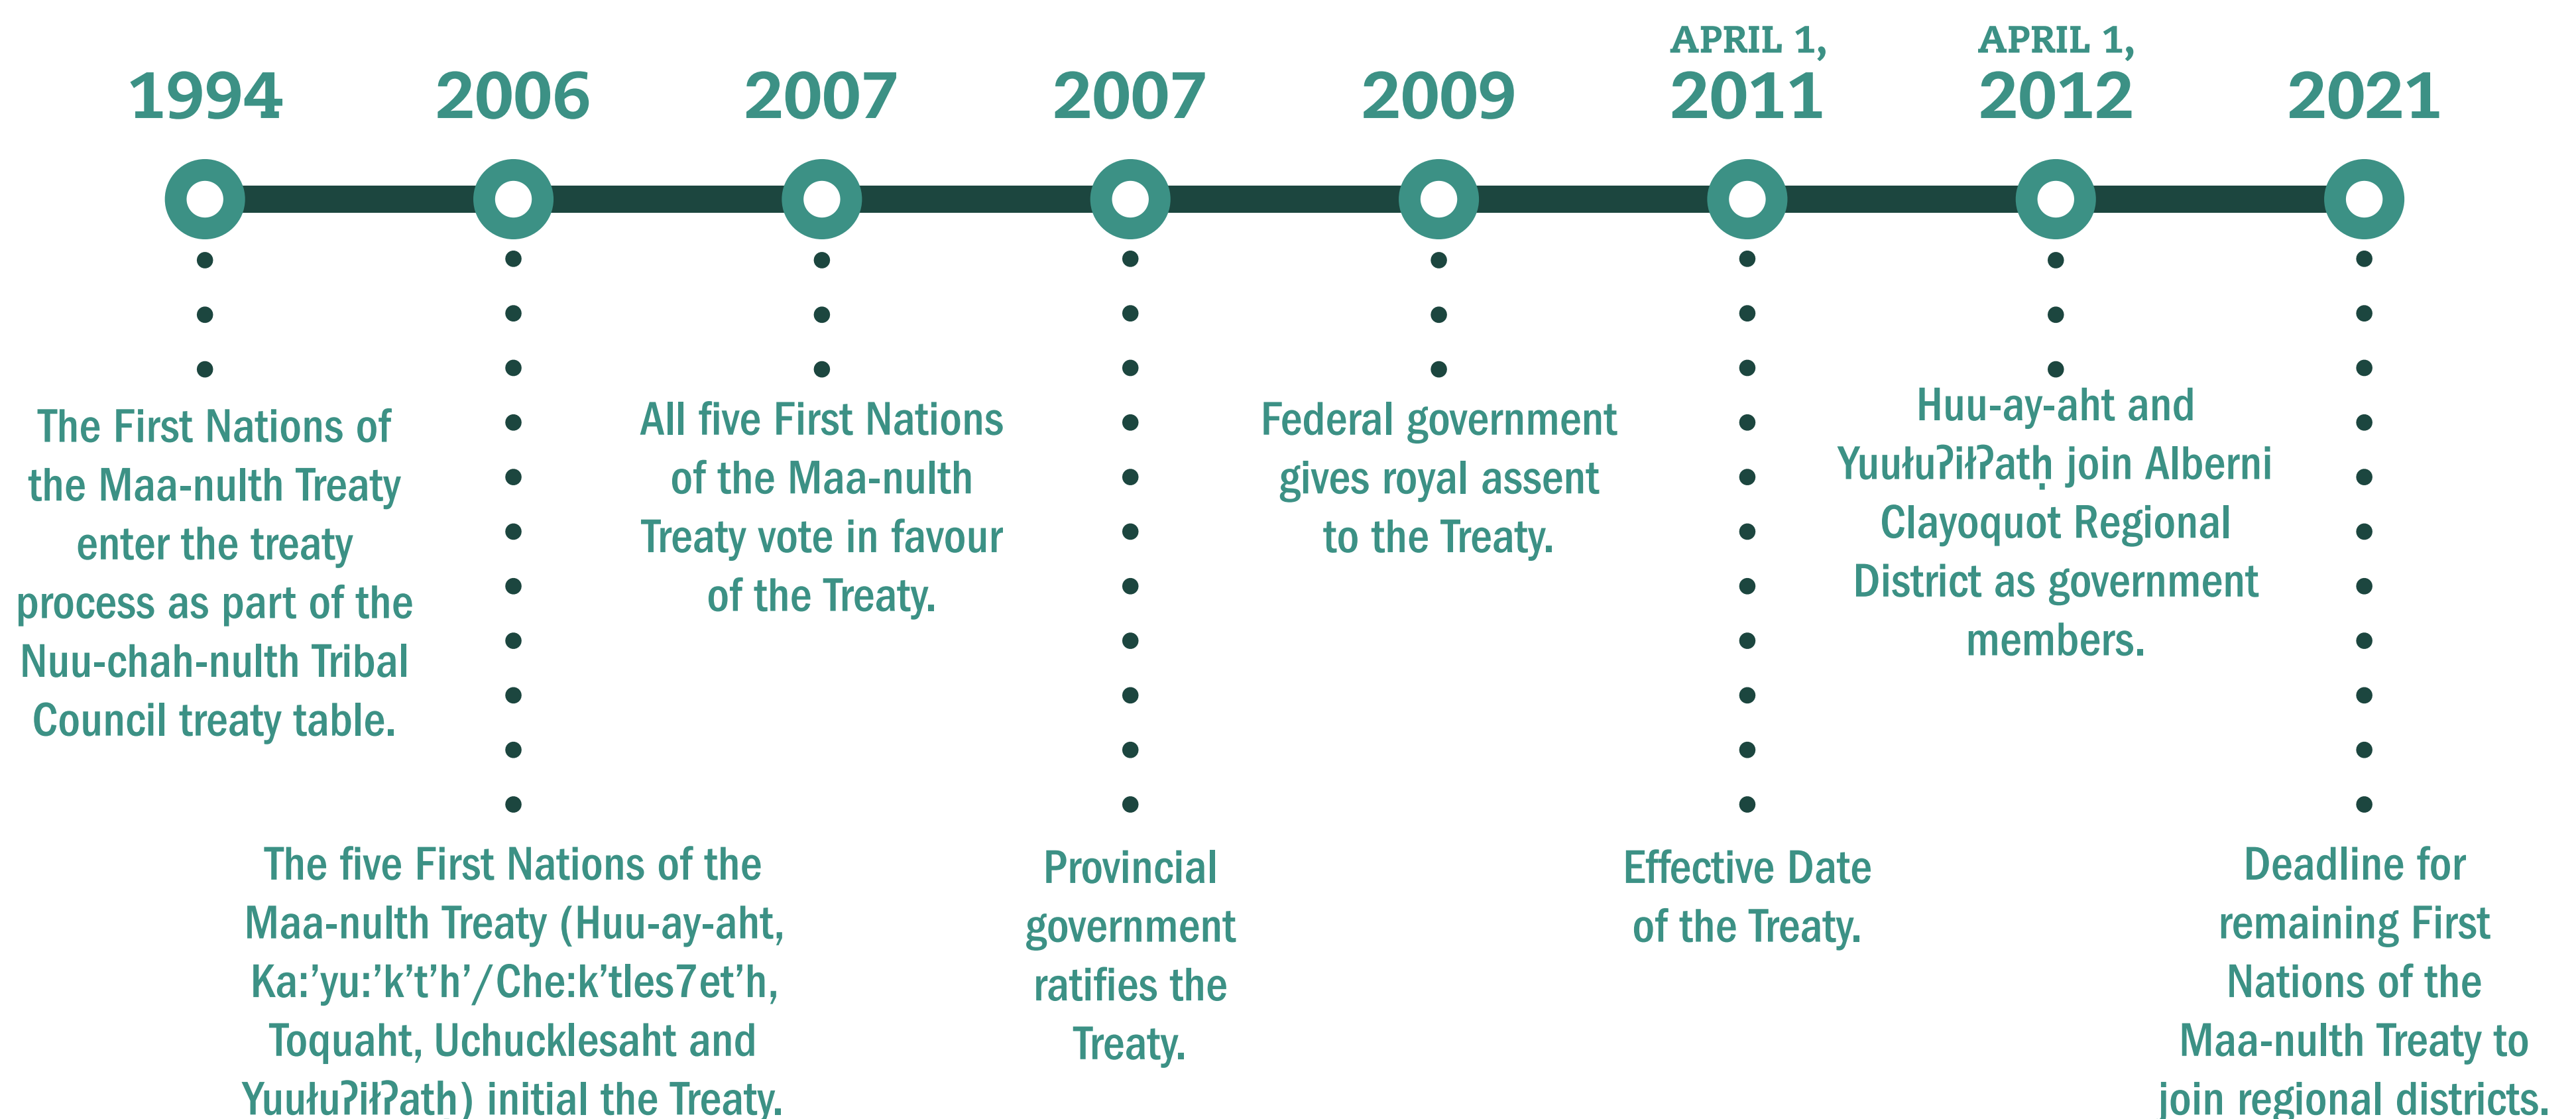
1994

The First Nations of the Maa-nulth Treaty enter the treaty process as part of the Nuu-chah-nulth Tribal Council treaty table.

2006

The five First Nations of the Maa-nulth Treaty (Huu-ay-aht, Ka:'yu:'k't'h'/Che:k'tles7et'h, Toquaht, Uchucklesaht and Yuułuʔiłʔath) initial the Treaty.

2007

All five First Nations of the Maa-nulth Treaty vote in favour of the Treaty.

2007

Provincial government ratifies the Treaty.

2009

Federal government gives royal assent to the Treaty.

APRIL 1, 2011

Effective Date of the Treaty.

APRIL 1, 2012

Huu-ay-aht and Yuułuʔiłʔatḥ join Alberni Clayoquot Regional District as government members.

2021

Deadline for remaining First Nations of the Maa-nulth Treaty to join regional districts.